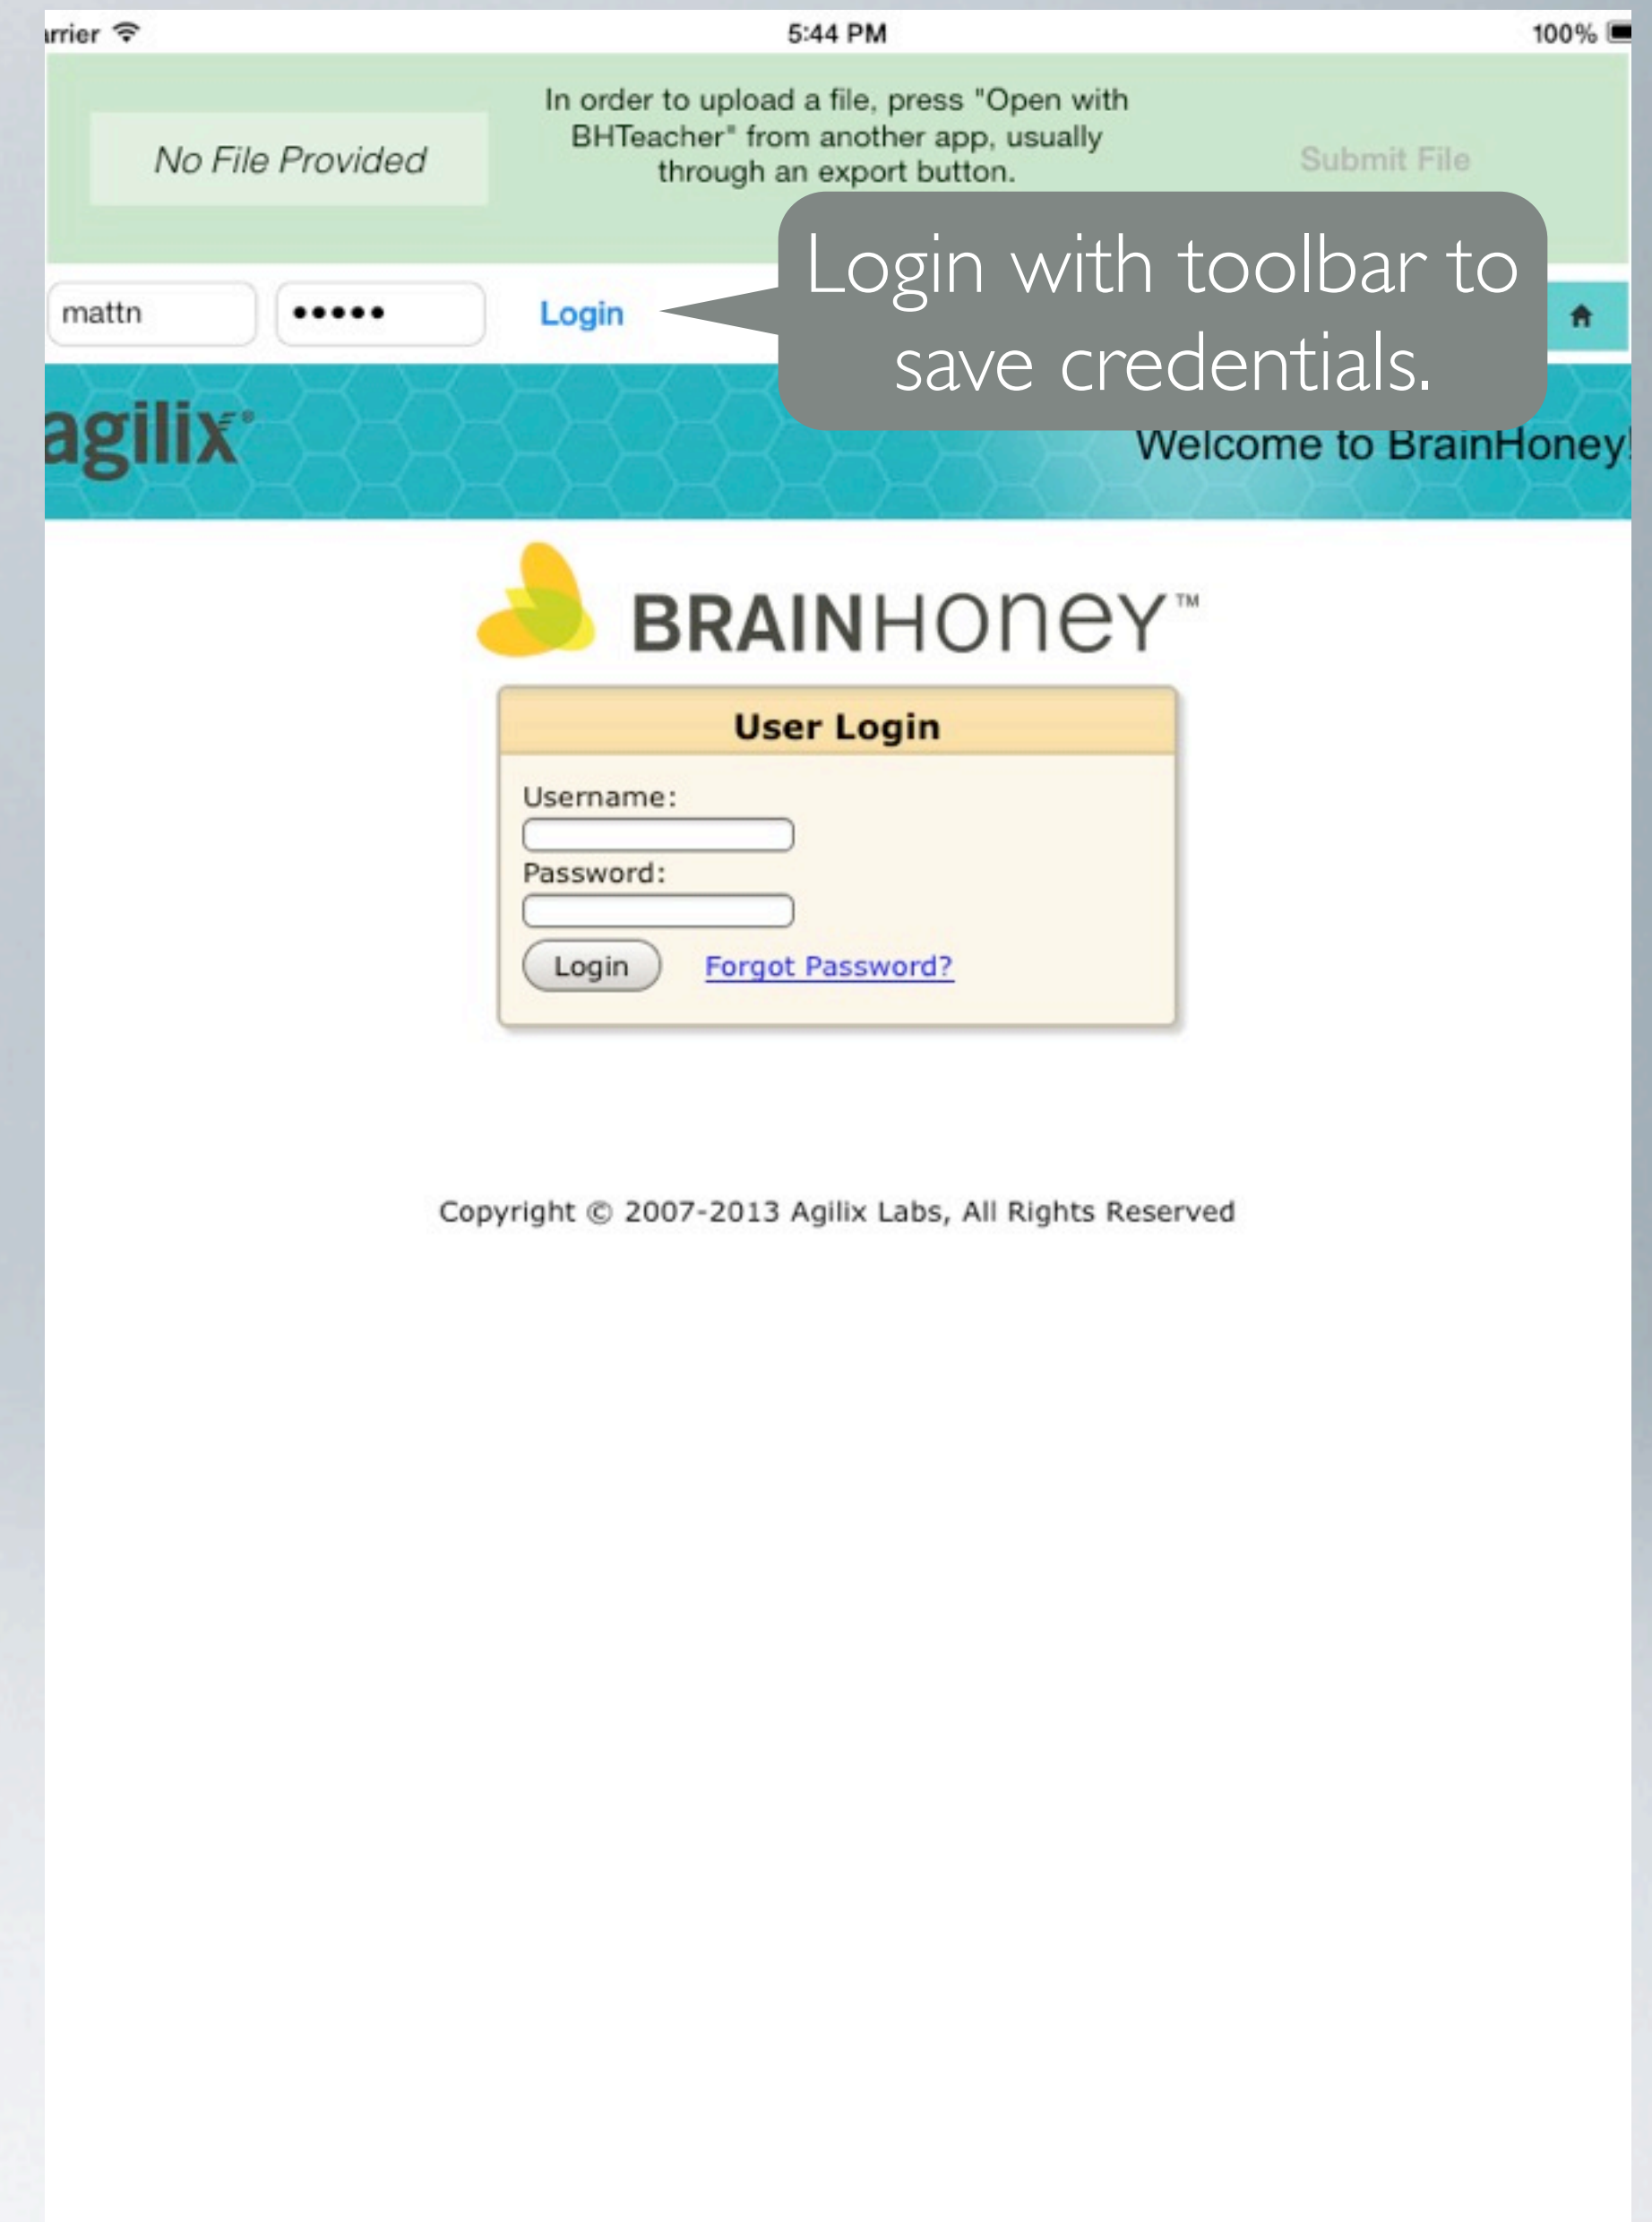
arrier 5:44 PM 100%

No File Provided

In order to upload a file, press "Open with BHTeacher" from another app, usually through an export button.

Submit File

mattn ••••• Login

Login with toolbar to save credentials.

agilix

Welcome to BrainHoney!

BRAINHONEY™

User Login

Username:

Password:

Login Forgot Password?

Copyright © 2007-2013 Agilix Labs, All Rights Reserved